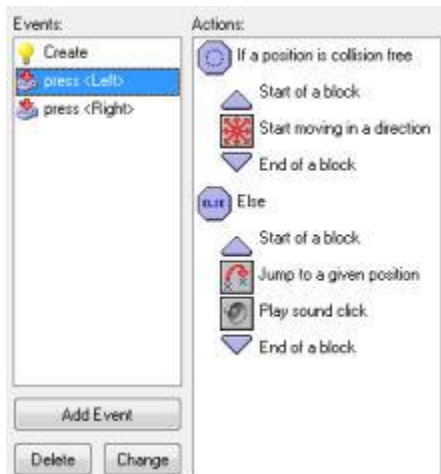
Events:

Create
press <Left>
press <Right>

Add Event

Delete
Change

Actions:

If a position is collision free
Start of a block
Start moving in a direction
End of a block
ELSE Else
Start of a block
Jump to a given position
Play sound click
End of a block